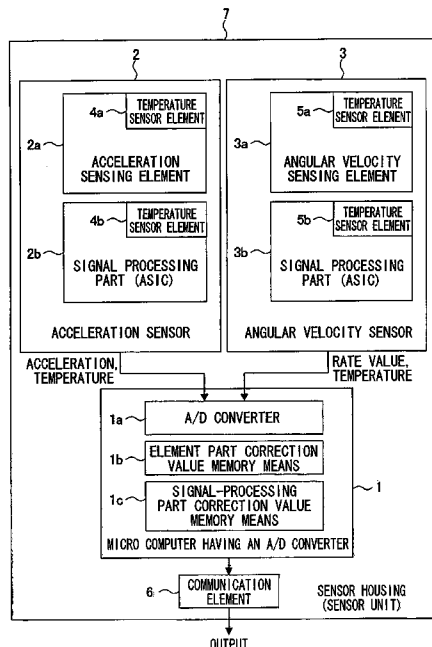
7

2

3

4a TEMPERATURE SENSOR ELEMENT

2a ACCELERATION SENSING ELEMENT

4b TEMPERATURE SENSOR ELEMENT

2b SIGNAL PROCESSING PART (ASIC)

ACCELERATION SENSOR

5a TEMPERATURE SENSOR ELEMENT

3a ANGULAR VELOCITY SENSING ELEMENT

5b TEMPERATURE SENSOR ELEMENT

3b SIGNAL PROCESSING PART (ASIC)

ANGULAR VELOCITY SENSOR

ACCELERATION, TEMPERATURE

RATE VALUE, TEMPERATURE

1a A/D CONVERTER

1b ELEMENT PART CORRECTION VALUE MEMORY MEANS

1c SIGNAL-PROCESSING PART CORRECTION VALUE MEMORY MEANS

1

MICRO COMPUTER HAVING AN A/D CONVERTER

6 COMMUNICATION ELEMENT

SENSOR HOUSING (SENSOR UNIT)

OUTPUT